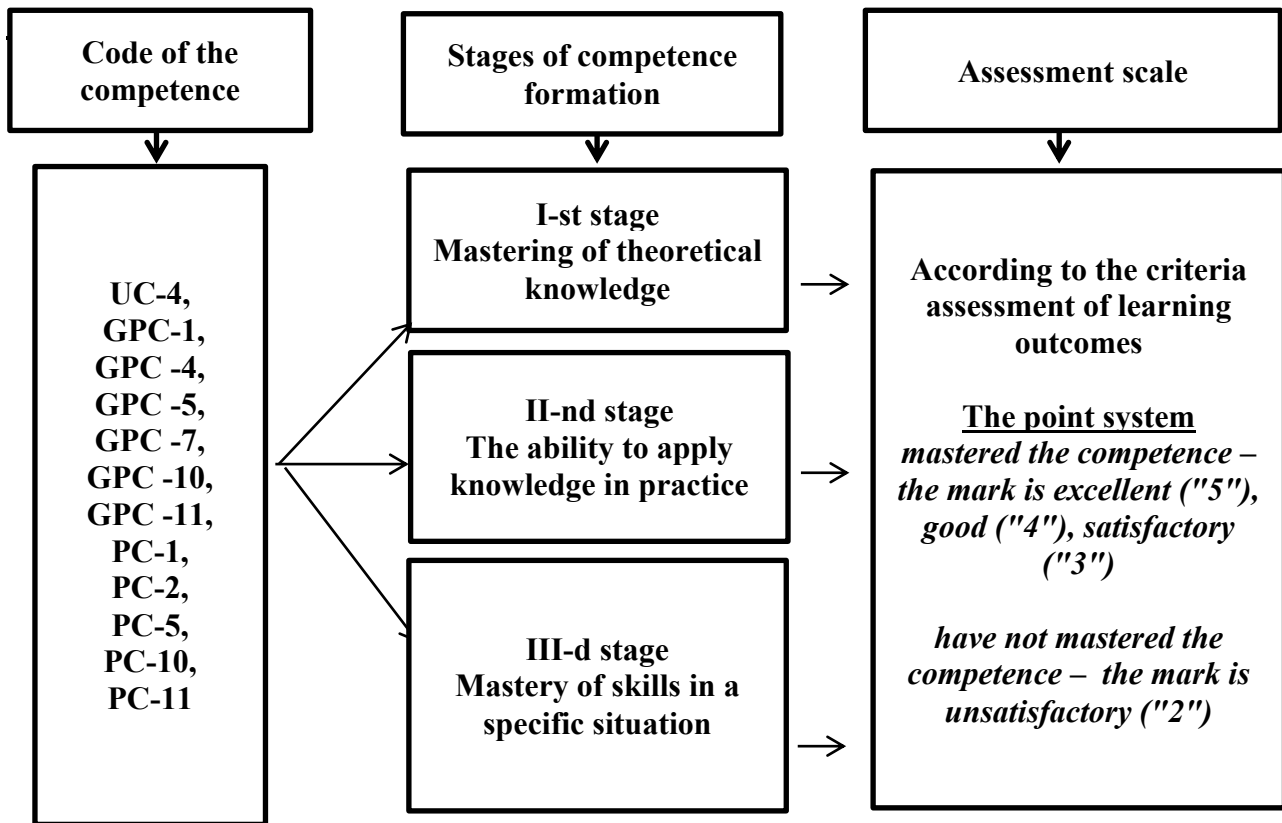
Code of the competence

Stages of competence formation

Assessment scale

UC-4,
GPC-1,
GPC -4,
GPC -5,
GPC -7,
GPC -10,
GPC -11,
PC-1,
PC-2,
PC-5,
PC-10,
PC-11

I-st stage
Mastering of theoretical knowledge

II-nd stage
The ability to apply knowledge in practice

III-d stage
Mastery of skills in a specific situation

According to the criteria assessment of learning outcomes

The point system
*mastered the competence – the mark is excellent ("5"), good ("4"), satisfactory ("3")*

*have not mastered the competence – the mark is unsatisfactory ("2")*